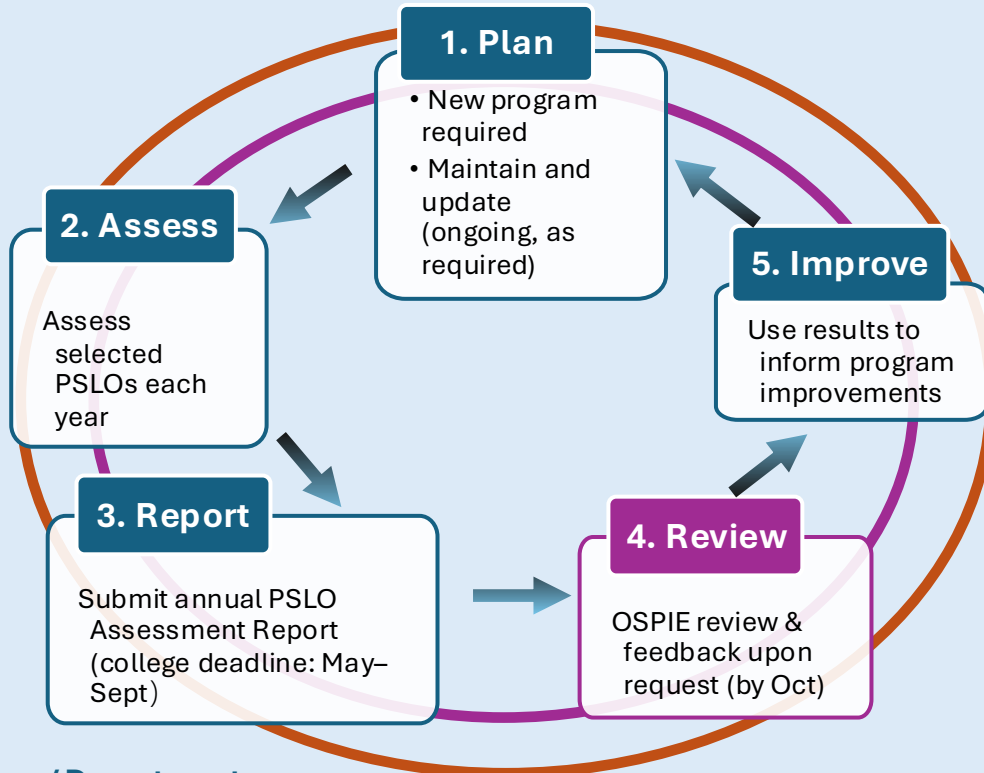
1. Plan

• New program required
• Maintain and update (ongoing, as required)

2. Assess

Assess selected PSLOs each year

3. Report

Submit annual PSLO Assessment Report (college deadline: May–Sept)

4. Review

OSPIE review & feedback upon request (by Oct)

5. Improve

Use results to inform program improvements

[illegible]